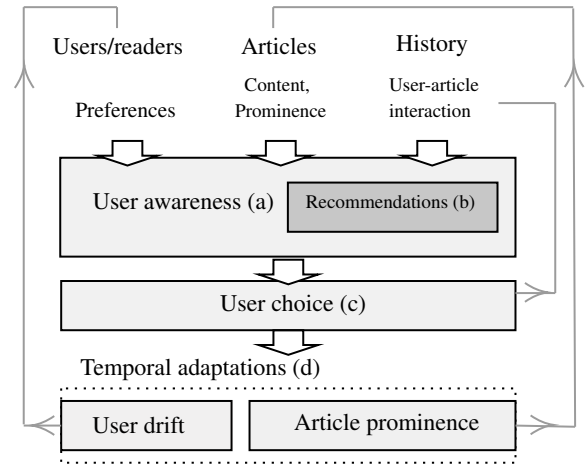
Users/readers

Preferences

Articles

Content, Prominence

History

User-article interaction

User awareness (a)

Recommendations (b)

User choice (c)

Temporal adaptations (d)

User drift

Article prominence